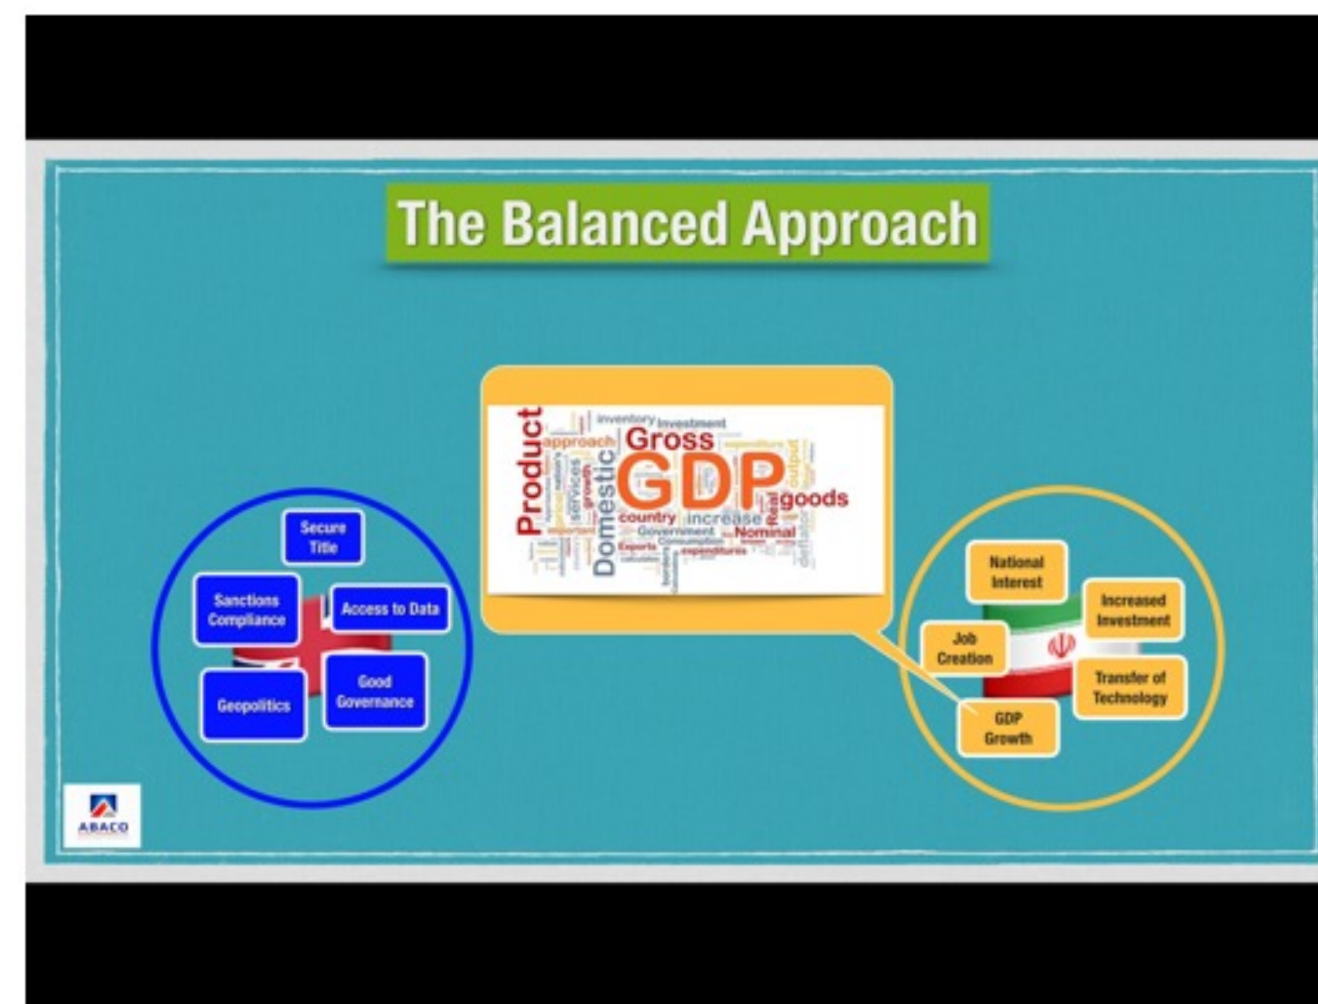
The Balanced Approach

Secure Title

Sanctions Compliance

Access to Data

Geopolitics

Good Governance

Product Domestic Gross GDP goods approach inventory investment services growth country increase Government Nominal Real output deflator Exports expenditures Consumption

National Interest

Increased Investment

Job Creation

Transfer of Technology

GDP Growth

ABACO